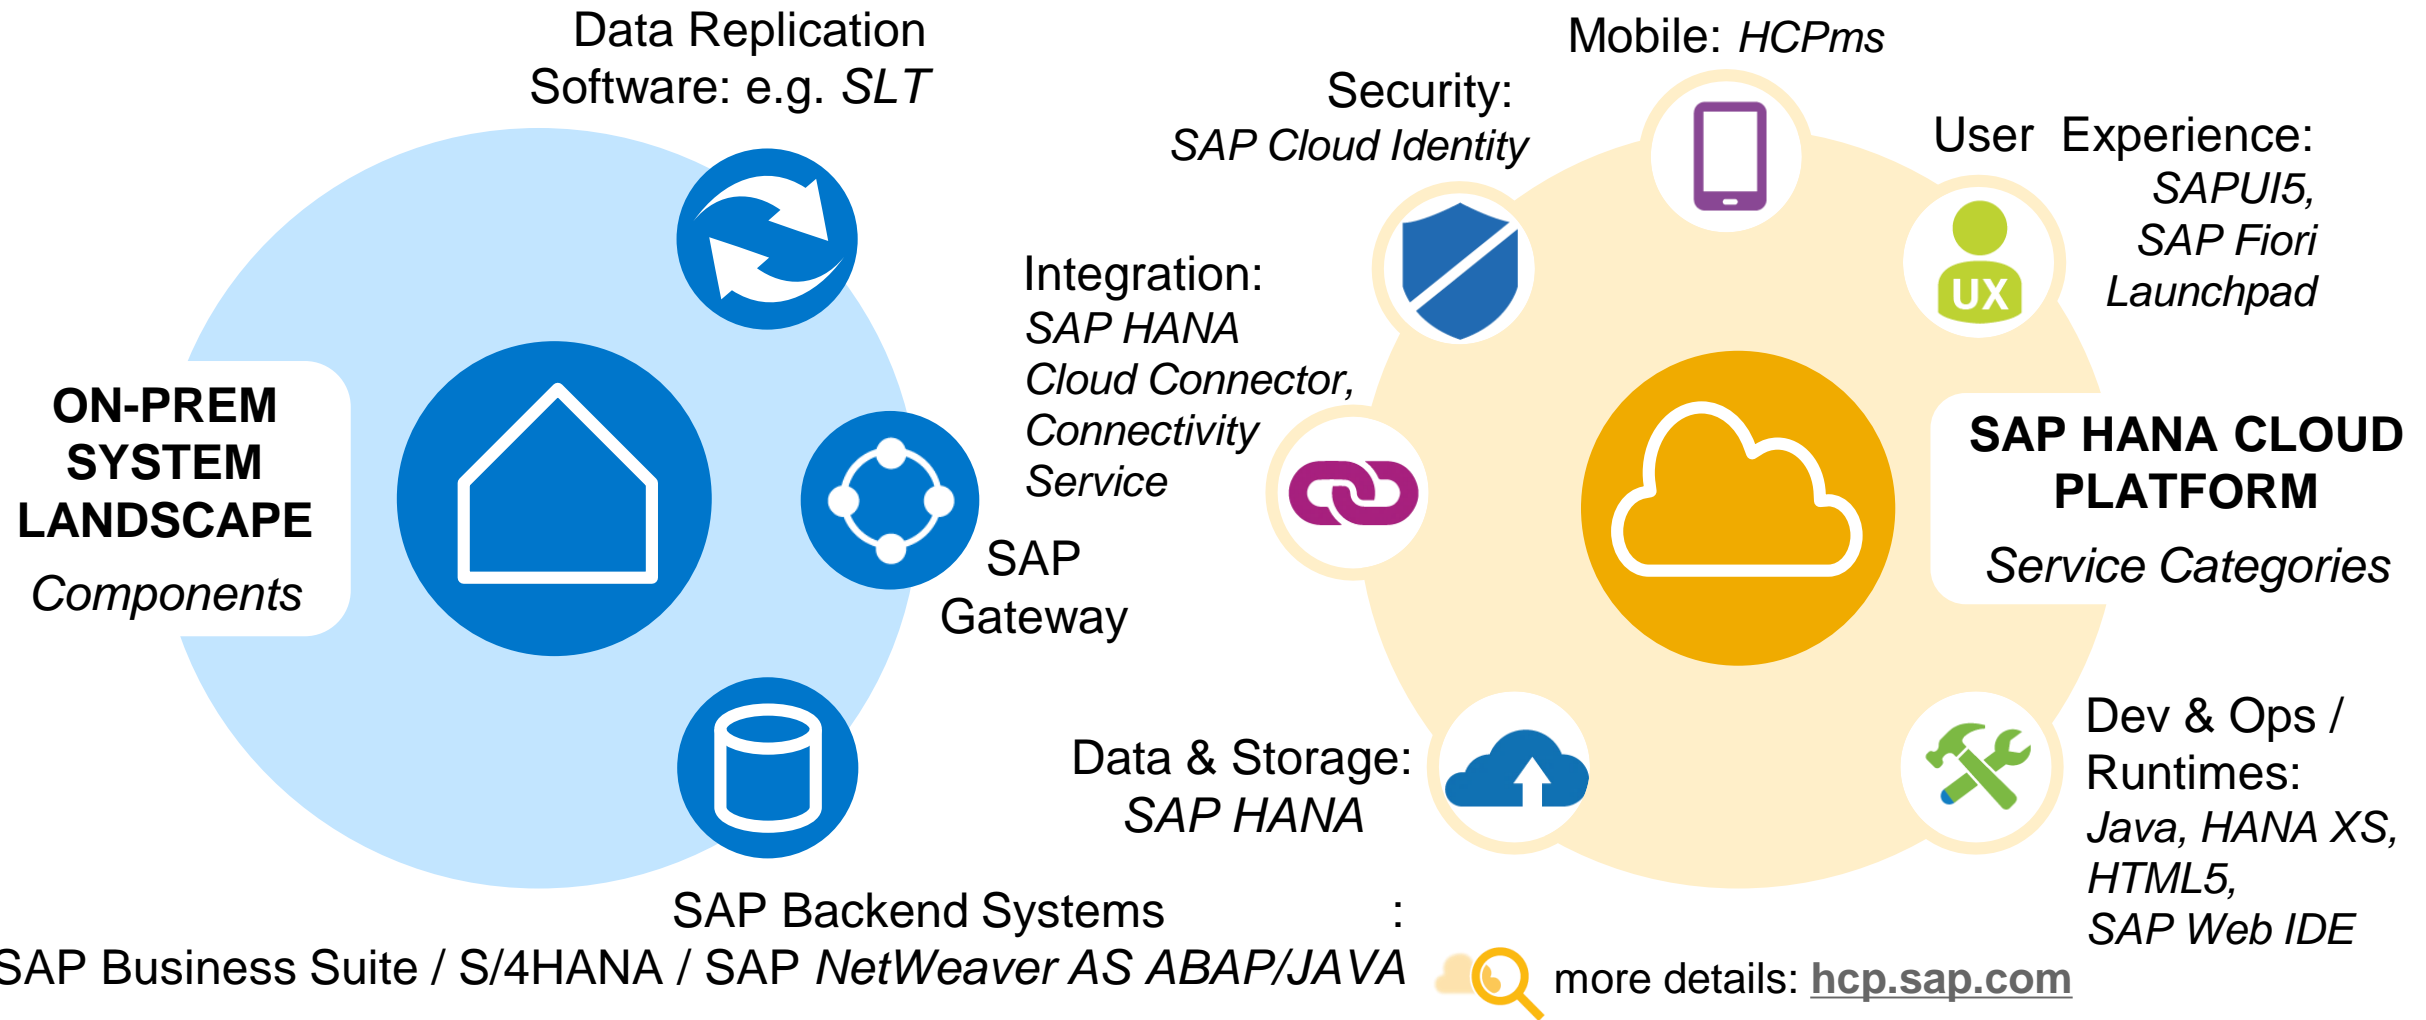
Data Replication Software: e.g. SLT

ON-PREM SYSTEM LANDSCAPE
Components

SAP Gateway

SAP Backend Systems :
SAP Business Suite / S/4HANA / SAP NetWeaver AS ABAP/JAVA

Mobile: HCPms

Security: SAP Cloud Identity

User Experience: SAPUI5, SAP Fiori Launchpad

UX

Integration: SAP HANA Cloud Connector, Connectivity Service

SAP HANA CLOUD PLATFORM
Service Categories

Data & Storage: SAP HANA

Dev & Ops / Runtimes: Java, HANA XS, HTML5, SAP Web IDE

more details: hcp.sap.com